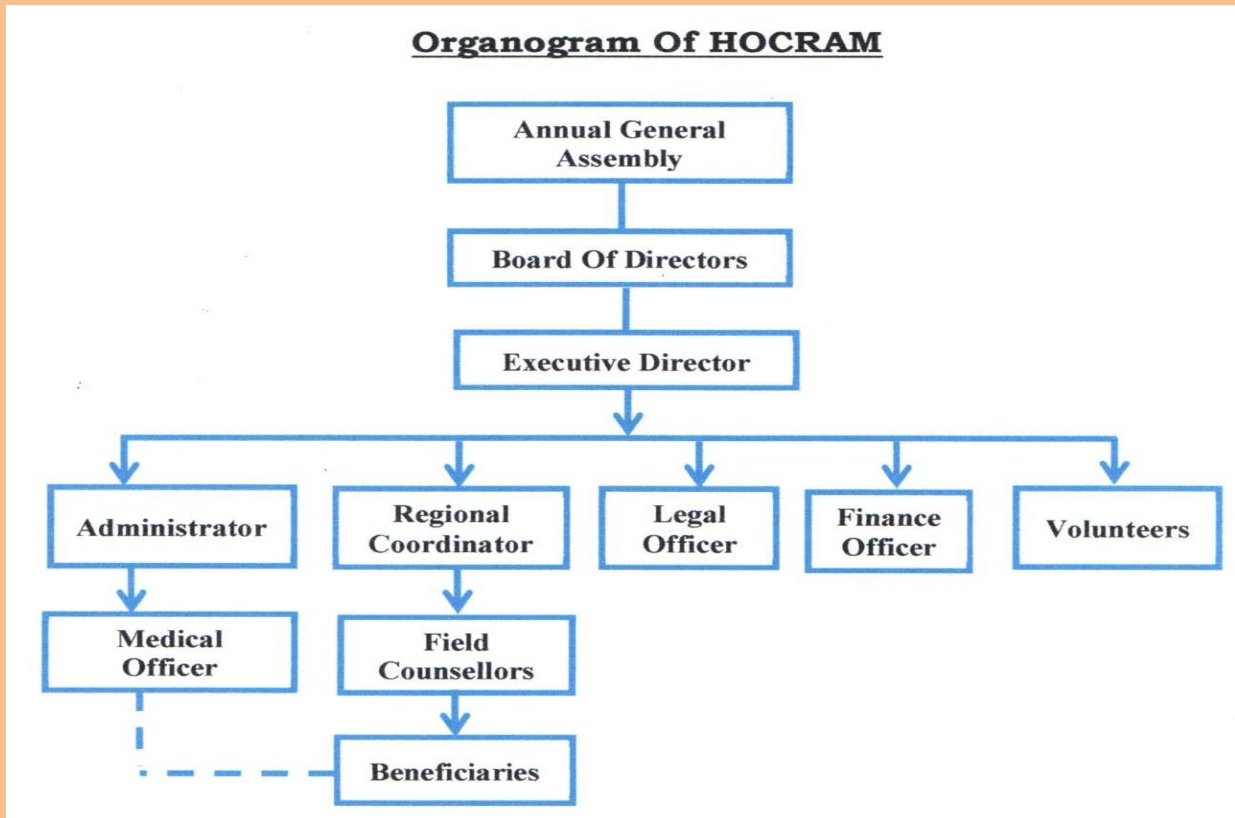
Organogram Of HOCRAM

Annual General Assembly

Board Of Directors

Executive Director

Administrator

Regional Coordinator

Legal Officer

Finance Officer

Volunteers

Medical Officer

Field Counsellors

Beneficiaries